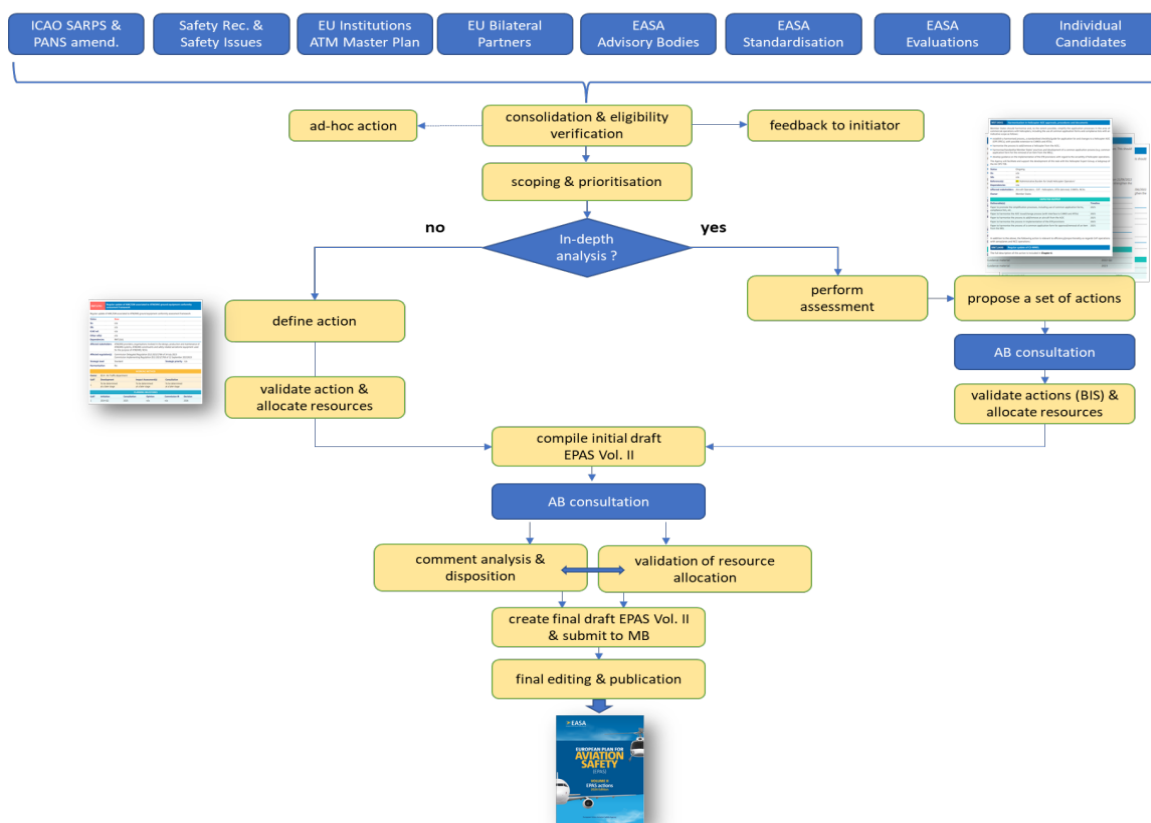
ICAO SARPS & PANS amend.

Safety Rec. & Safety Issues

EU Institutions ATM Master Plan

EU Bilateral Partners

EASA Advisory Bodies

EASA Standardisation

EASA Evaluations

Individual Candidates

ad-hoc action

consolidation & eligibility verification

feedback to initiator

scoping & prioritisation

no

In-depth analysis ?

yes

define action

perform assessment

propose a set of actions

AB consultation

validate action & allocate resources

validate actions (BIS) & allocate resources

compile initial draft EPAS Vol. II

AB consultation

comment analysis & disposition

validation of resource allocation

create final draft EPAS Vol. II & submit to MB

final editing & publication

EASA

EUROPEAN PLAN FOR AVIATION SAFETY (EPAS)

VOLUME II

EPAS actions